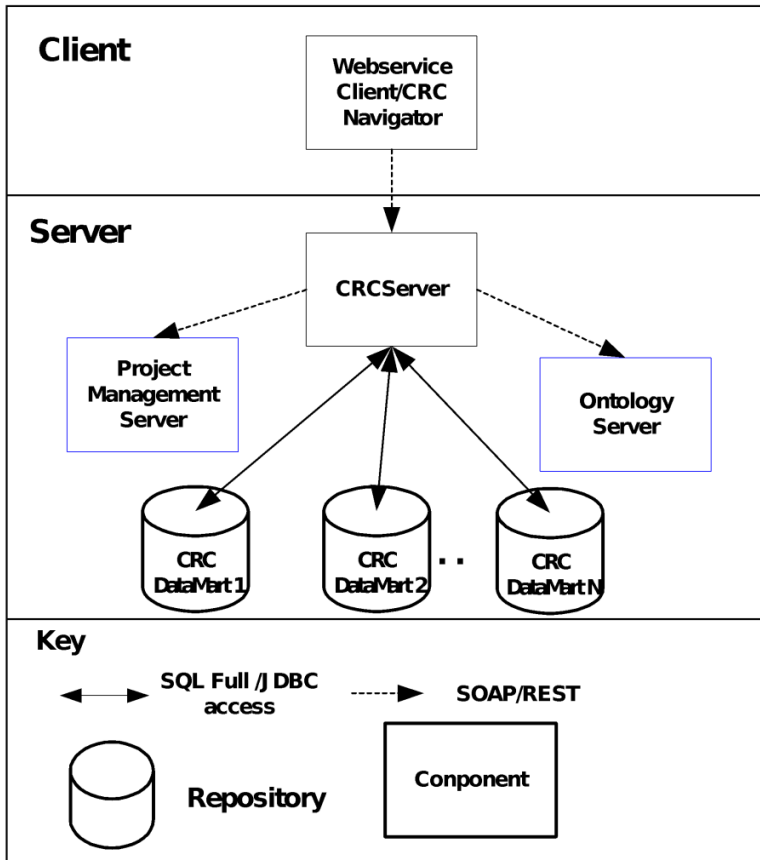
Client

Webservice Client/CRC Navigator

Server

CRCServer

Project Management Server

Ontology Server

CRC DataMart 1

CRC DataMart 2

. .

CRC DataMart N

Key

SQL Full /JDBC access

SOAP/REST

Repository

Conponent